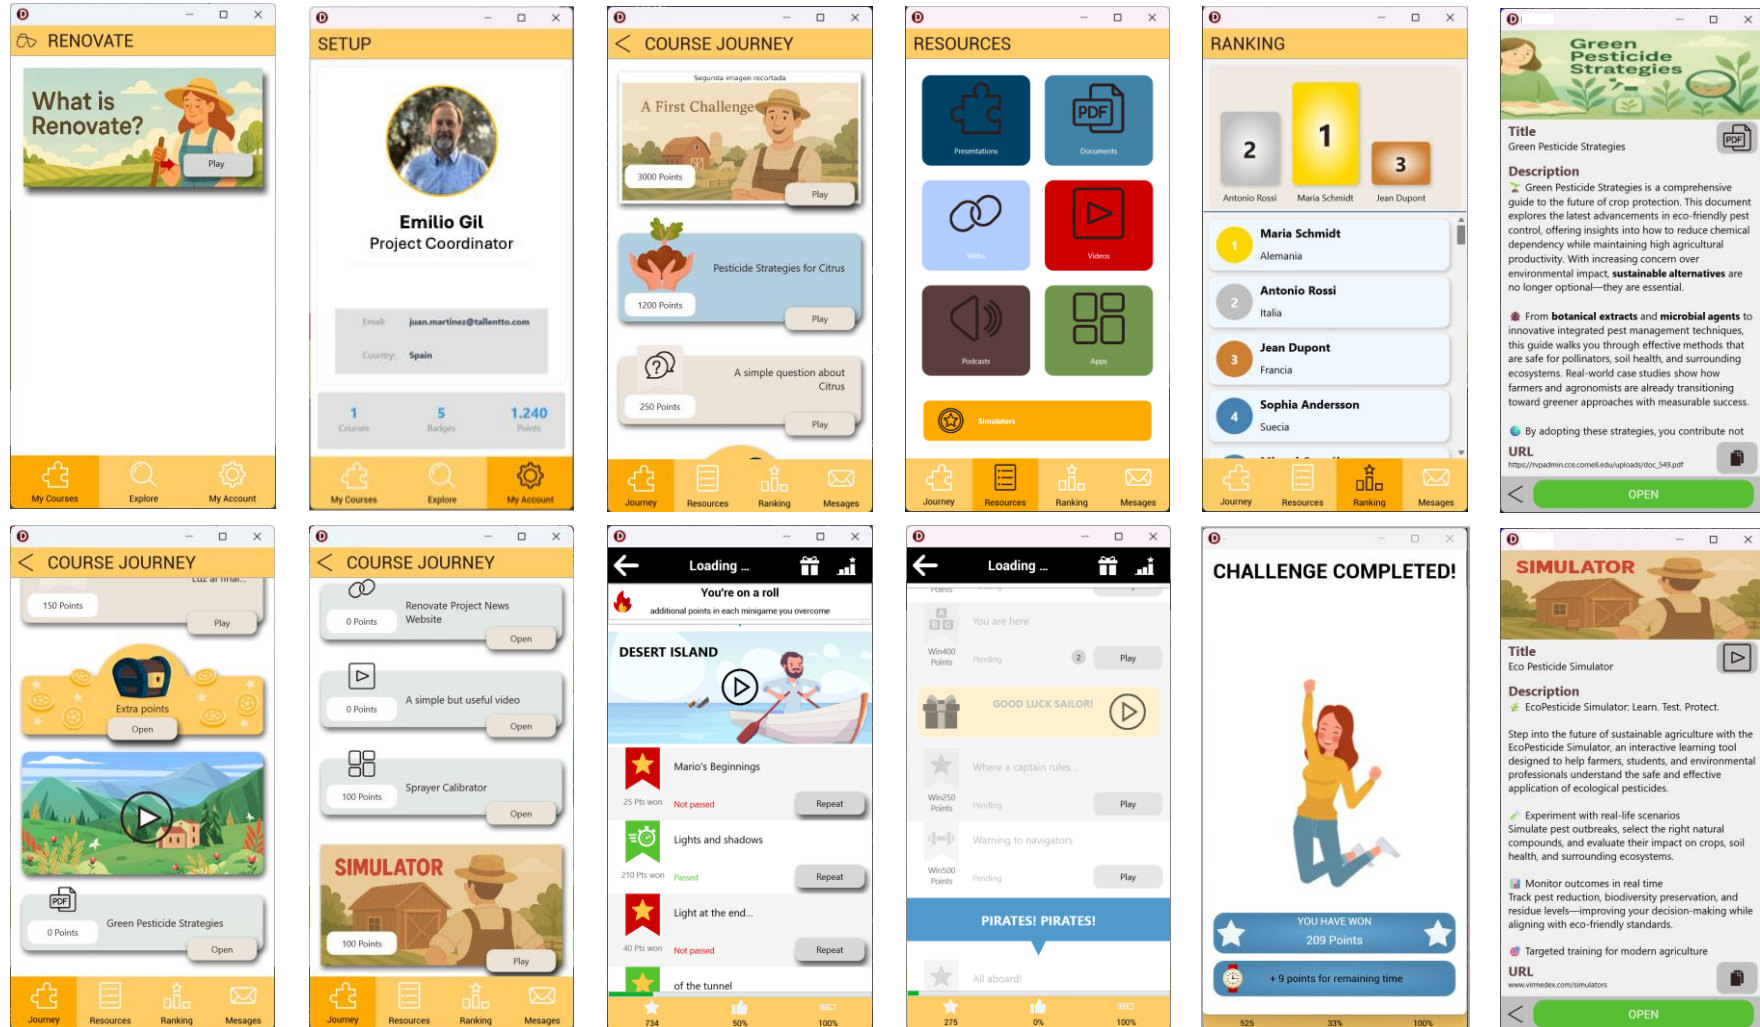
RENOVATE

What is Renovate?

Play

My Courses
Explore
My Account

SETUP

Emilio Gil
Project Coordinator

Email: juan.martinez@tallentto.com
Country: Spain

1 Courses
5 Badges
1.240 Points

My Courses
Explore
My Account

COURSE JOURNEY

Segunda imagen recortada
A First Challenge
3000 Points
Play

Pesticide Strategies for Citrus
1200 Points
Play

A simple question about Citrus
250 Points
Play

Journey
Resources
Ranking
Mesages

RESOURCES

Presentations
Documents
Webs
Videos
Podcasts
Apps
Simulators

Journey
Resources
Ranking
Mesages

RANKING

2
1
3
Antonio Rossi
Maria Schmidt
Jean Dupont

1 Maria Schmidt
Alemania
2 Antonio Rossi
Italia
3 Jean Dupont
Francia
4 Sophia Andersson
Suecia

Journey
Resources
Ranking
Mesages

Green Pesticide Strategies

Title
Green Pesticide Strategies

Description
Green Pesticide Strategies is a comprehensive guide to the future of crop protection. This document explores the latest advancements in eco-friendly pest control, offering insights into how to reduce chemical dependency while maintaining high agricultural productivity. With increasing concern over environmental impact, sustainable alternatives are no longer optional—they are essential.

From botanical extracts and microbial agents to innovative integrated pest management techniques, this guide walks you through effective methods that are safe for pollinators, soil health, and surrounding ecosystems. Real-world case studies show how farmers and agronomists are already transitioning toward greener approaches with measurable success.

By adopting these strategies, you contribute not

URL
https://rvpadmin.cce.cornell.edu/uploads/doc_549.pdf

OPEN

COURSE JOURNEY

150 Points
Play

Extra points
Open

PDF
Green Pesticide Strategies
0 Points
Open

Journey
Resources
Ranking
Mesages

COURSE JOURNEY

Renovate Project News Website
0 Points
Open

A simple but useful video
0 Points
Open

Sprayer Calibrator
100 Points
Open

SIMULATOR
100 Points
Play

Journey
Resources
Ranking
Mesages

Loading ...

You're on a roll
additional points in each minigame you overcome

DESERT ISLAND

Mario's Beginnings
25 Pts won
Not passed
Repeat

Lights and shadows
210 Pts won
Passed
Repeat

Light at the end...
40 Pts won
Not passed
Repeat

of the tunnel

734
50%
100%

Loading ...

You are here
Win400 Points
Pending
2
Play

GOOD LUCK SAILOR!

Where a captain rules...
Win250 Points
Pending
Play

Warning to navigators
Win500 Points
Pending
Play

PIRATES! PIRATES!

All aboard!

275
0%
100%

CHALLENGE COMPLETED!

YOU HAVE WON
209 Points

+ 9 points for remaining time

525
33%
100%

SIMULATOR

Title
Eco Pesticide Simulator

Description
EcoPesticide Simulator: Learn. Test. Protect.

Step into the future of sustainable agriculture with the EcoPesticide Simulator, an interactive learning tool designed to help farmers, students, and environmental professionals understand the safe and effective application of ecological pesticides.

Experiment with real-life scenarios
Simulate pest outbreaks, select the right natural compounds, and evaluate their impact on crops, soil health, and surrounding ecosystems.

Monitor outcomes in real time
Track pest reduction, biodiversity preservation, and residue levels—improving your decision-making while aligning with eco-friendly standards.

Targeted training for modern agriculture

URL
www.virmedex.com/simulators

OPEN